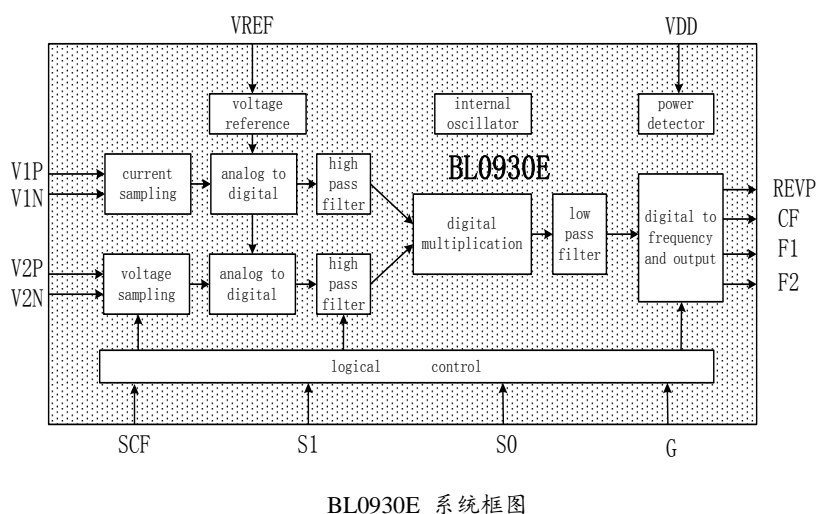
VREF

VDD

voltage reference

internal oscillator

power detector

BL0930E

V1P
V1N

current sampling

analog to digital

high pass filter

digital multiplication

low pass filter

digital to frequency and output

REVP
CF
F1
F2

V2P
V2N

voltage sampling

analog to digital

high pass filter

logical control

SCF

S1

S0

G

BL0930E 系统框图